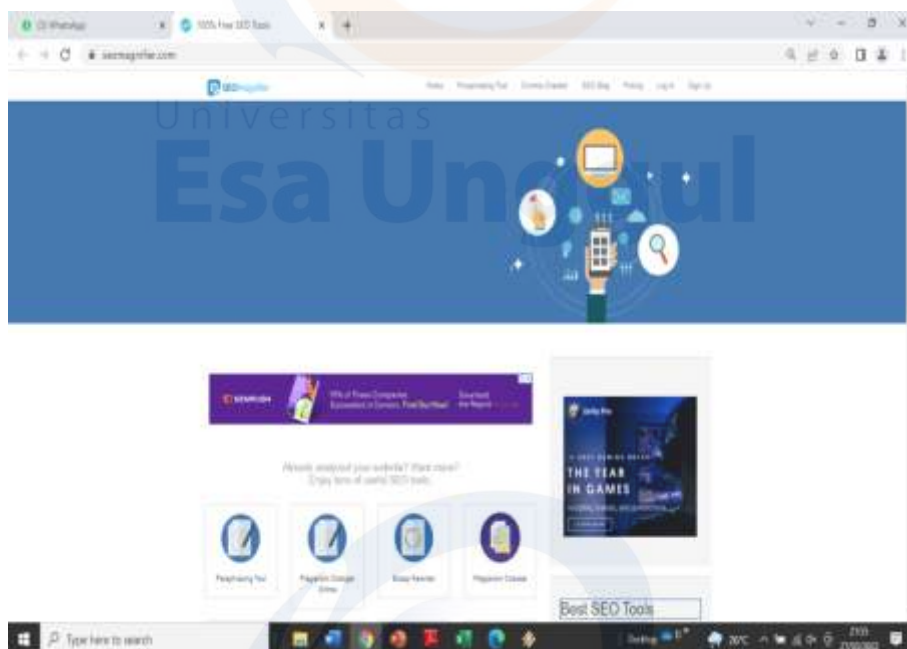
(3) WhatsApp

100% Free SEO Tools

seomagnifier.com

SEOmagnifier

Home Paraphrasing Tool Grammar Checker SEO Blog Pricing Log In Sign Up

Universitas Esa Unggul

SEMRUSH

Already analyzed your website? Want more? Enjoy tons of useful SEO tools.

Paraphrasing Tool

Plagiarism Checker Online

Essay Rewriter

Plagiarism Checker

THE YEAR IN GAMES

Best SEO Tools

Type here to search

Desktop

30°C